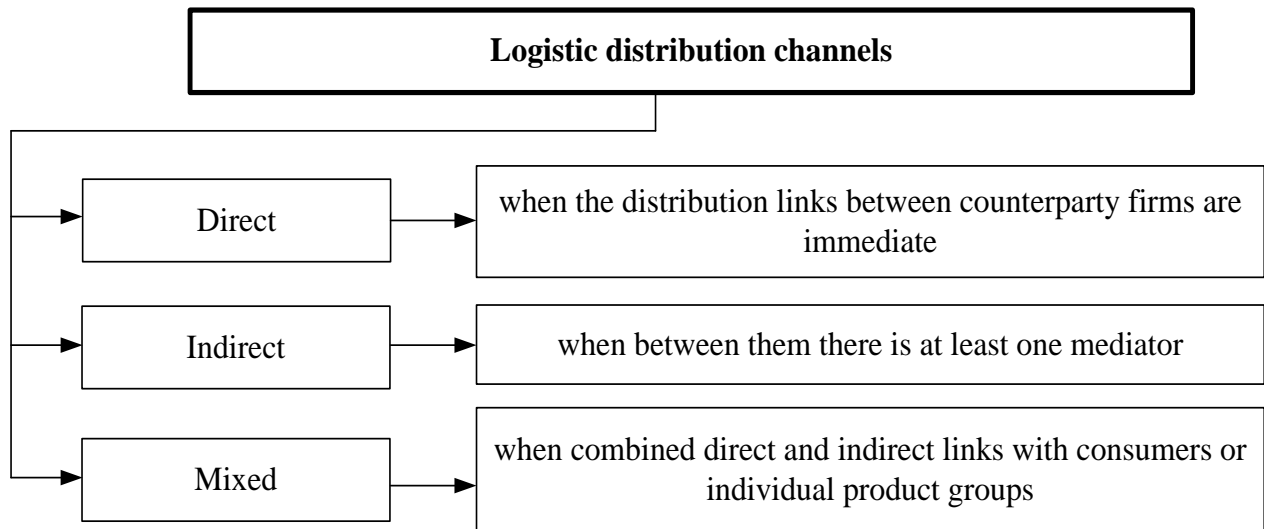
**Logistic distribution channels**

Direct

when the distribution links between counterparty firms are immediate

Indirect

when between them there is at least one mediator

Mixed

when combined direct and indirect links with consumers or individual product groups